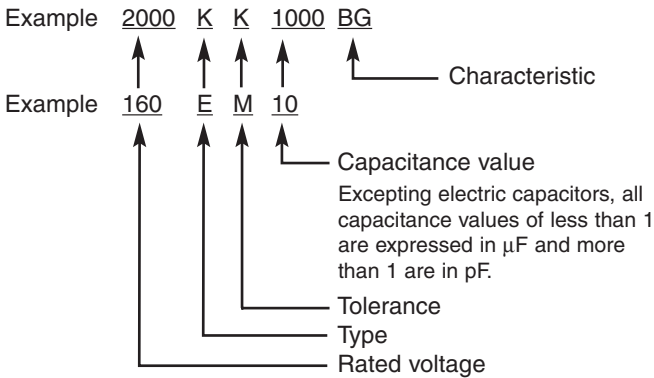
Example 2000 K K 1000 BG

Characteristic

Example 160 E M 10

Capacitance value

Excepting electric capacitors, all capacitance values of less than 1 are expressed in μF and more than 1 are in pF.

Tolerance

Type

Rated voltage